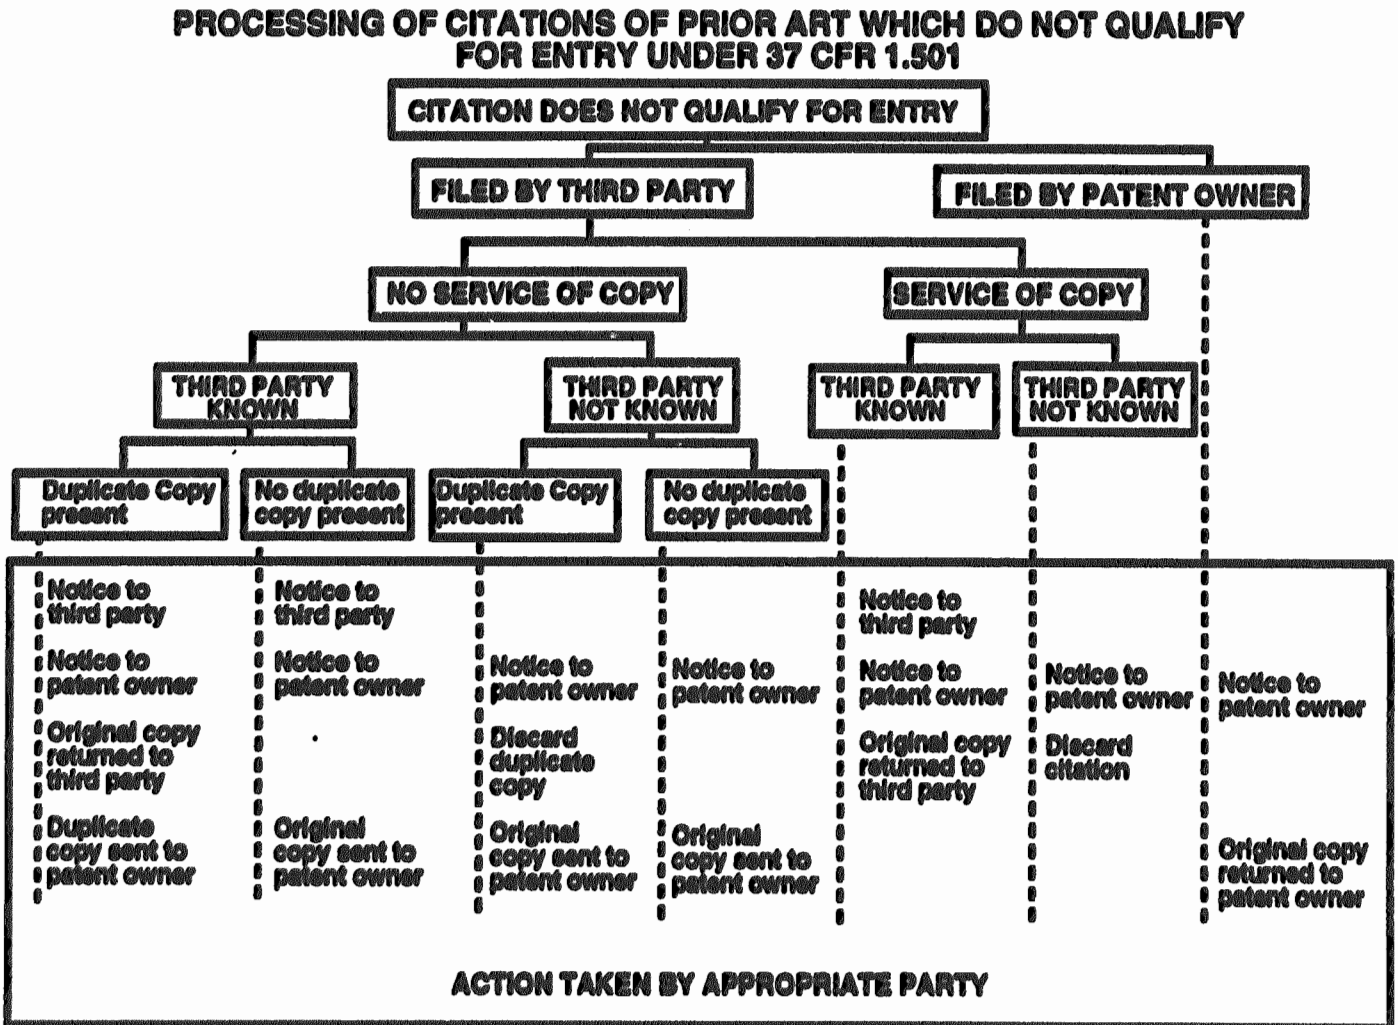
PROCESSING OF CITATIONS OF PRIOR ART WHICH DO NOT QUALIFY FOR ENTRY UNDER 37 CFR 1.501

CITATION DOES NOT QUALIFY FOR ENTRY

FILED BY THIRD PARTY

FILED BY PATENT OWNER

NO SERVICE OF COPY

SERVICE OF COPY

THIRD PARTY KNOWN

THIRD PARTY NOT KNOWN

THIRD PARTY KNOWN

THIRD PARTY NOT KNOWN

Duplicate Copy present

No duplicate copy present

Duplicate Copy present

No duplicate copy present

Notice to third party

Notice to patent owner

Original copy returned to third party

Duplicate copy sent to patent owner

Notice to third party

Notice to patent owner

Original copy sent to patent owner

Notice to patent owner

Discard duplicate copy

Original copy sent to patent owner

Notice to patent owner

Original copy sent to patent owner

Notice to third party

Notice to patent owner

Original copy returned to third party

Notice to patent owner

Discard citation

Notice to patent owner

Original copy returned to patent owner

ACTION TAKEN BY APPROPRIATE PARTY